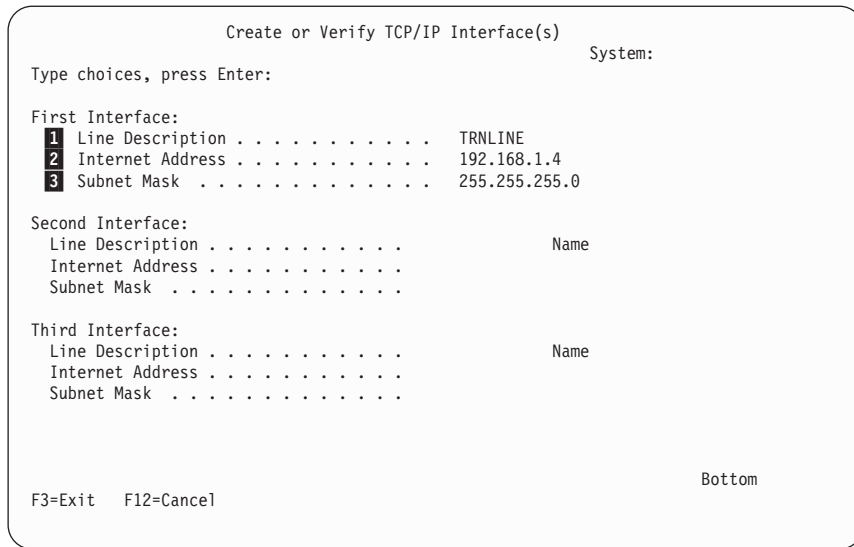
Create or Verify TCP/IP Interface(s)
System:
Type choices, press Enter:

First Interface:
1 Line Description . . . . . . . . . . . TRNLINE
2 Internet Address . . . . . . . . . . . 192.168.1.4
3 Subnet Mask . . . . . . . . . . . . . 255.255.255.0

Second Interface:
Line Description . . . . . . . . . . . Name
Internet Address . . . . . . . . . . .
Subnet Mask . . . . . . . . . . . . .

Third Interface:
Line Description . . . . . . . . . . . Name
Internet Address . . . . . . . . . . .
Subnet Mask . . . . . . . . . . . . .

Bottom
F3=Exit F12=Cancel